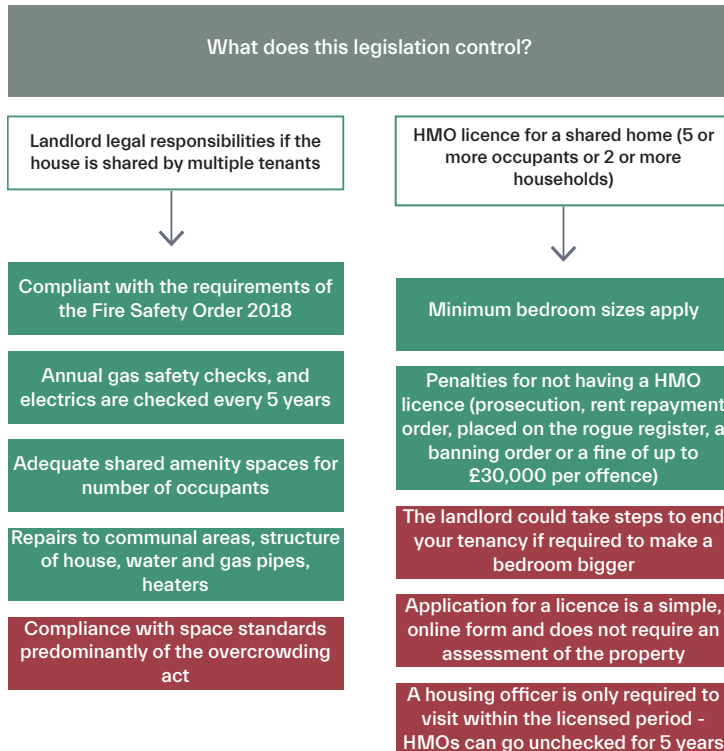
What does this legislation control?

Landlord legal responsibilities if the house is shared by multiple tenants

Compliant with the requirements of the Fire Safety Order 2018

Annual gas safety checks, and electrics are checked every 5 years

Adequate shared amenity spaces for number of occupants

Repairs to communal areas, structure of house, water and gas pipes, heaters

Compliance with space standards predominantly of the overcrowding act

HMO licence for a shared home (5 or more occupants or 2 or more households)

Minimum bedroom sizes apply

Penalties for not having a HMO licence (prosecution, rent repayment order, placed on the rogue register, a banning order or a fine of up to £30,000 per offence)

The landlord could take steps to end your tenancy if required to make a bedroom bigger

Application for a licence is a simple, online form and does not require an assessment of the property

A housing officer is only required to visit within the licensed period - HMOs can go unchecked for 5 years